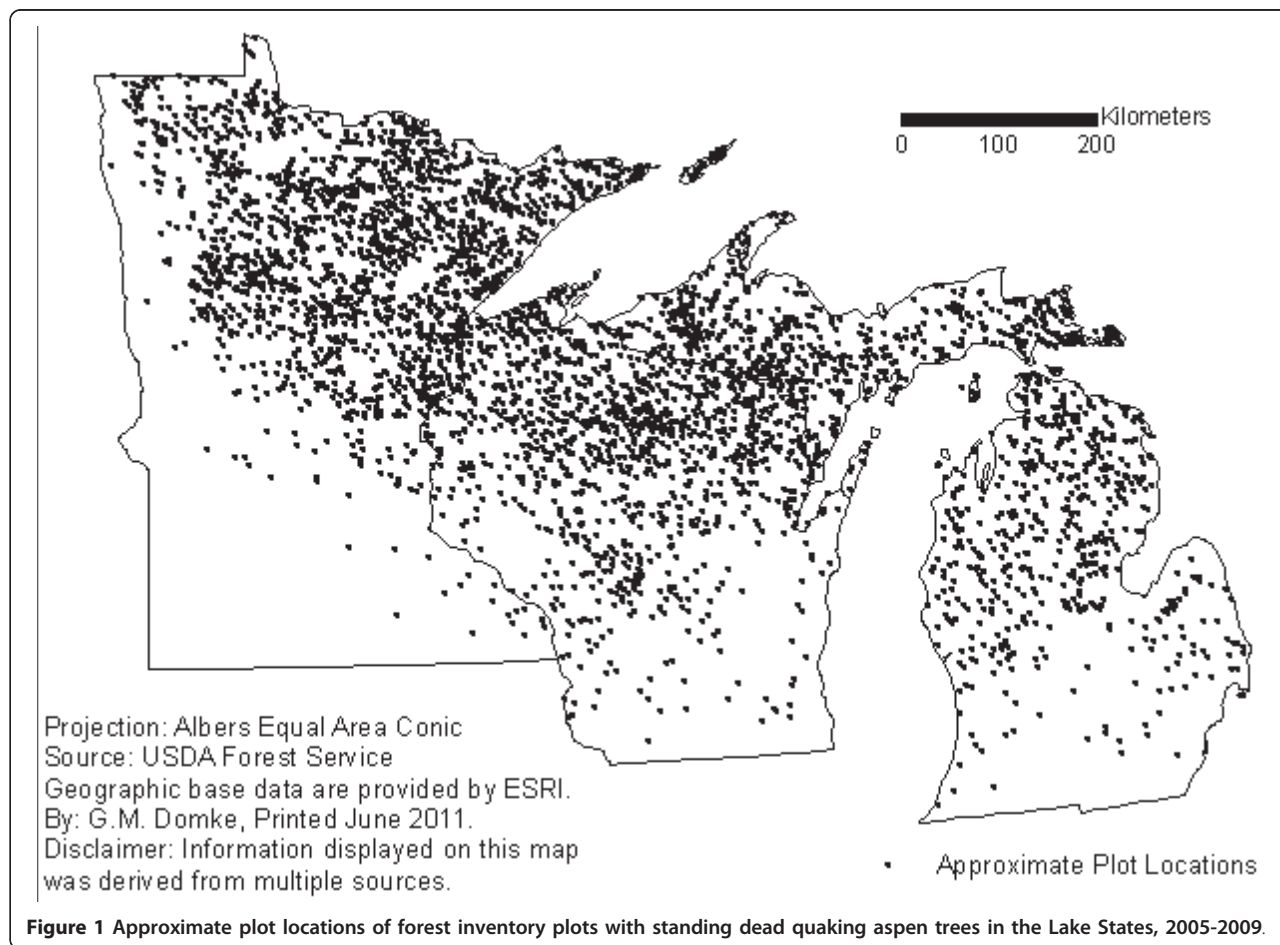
Kilometers
0 100 200

Projection: Albers Equal Area Conic
Source: USDA Forest Service
Geographic base data are provided by ESRI.
By: G.M. Domke, Printed June 2011.
Disclaimer: Information displayed on this map was derived from multiple sources.

Approximate Plot Locations

**Figure 1 Approximate plot locations of forest inventory plots with standing dead quaking aspen trees in the Lake States, 2005-2009.**